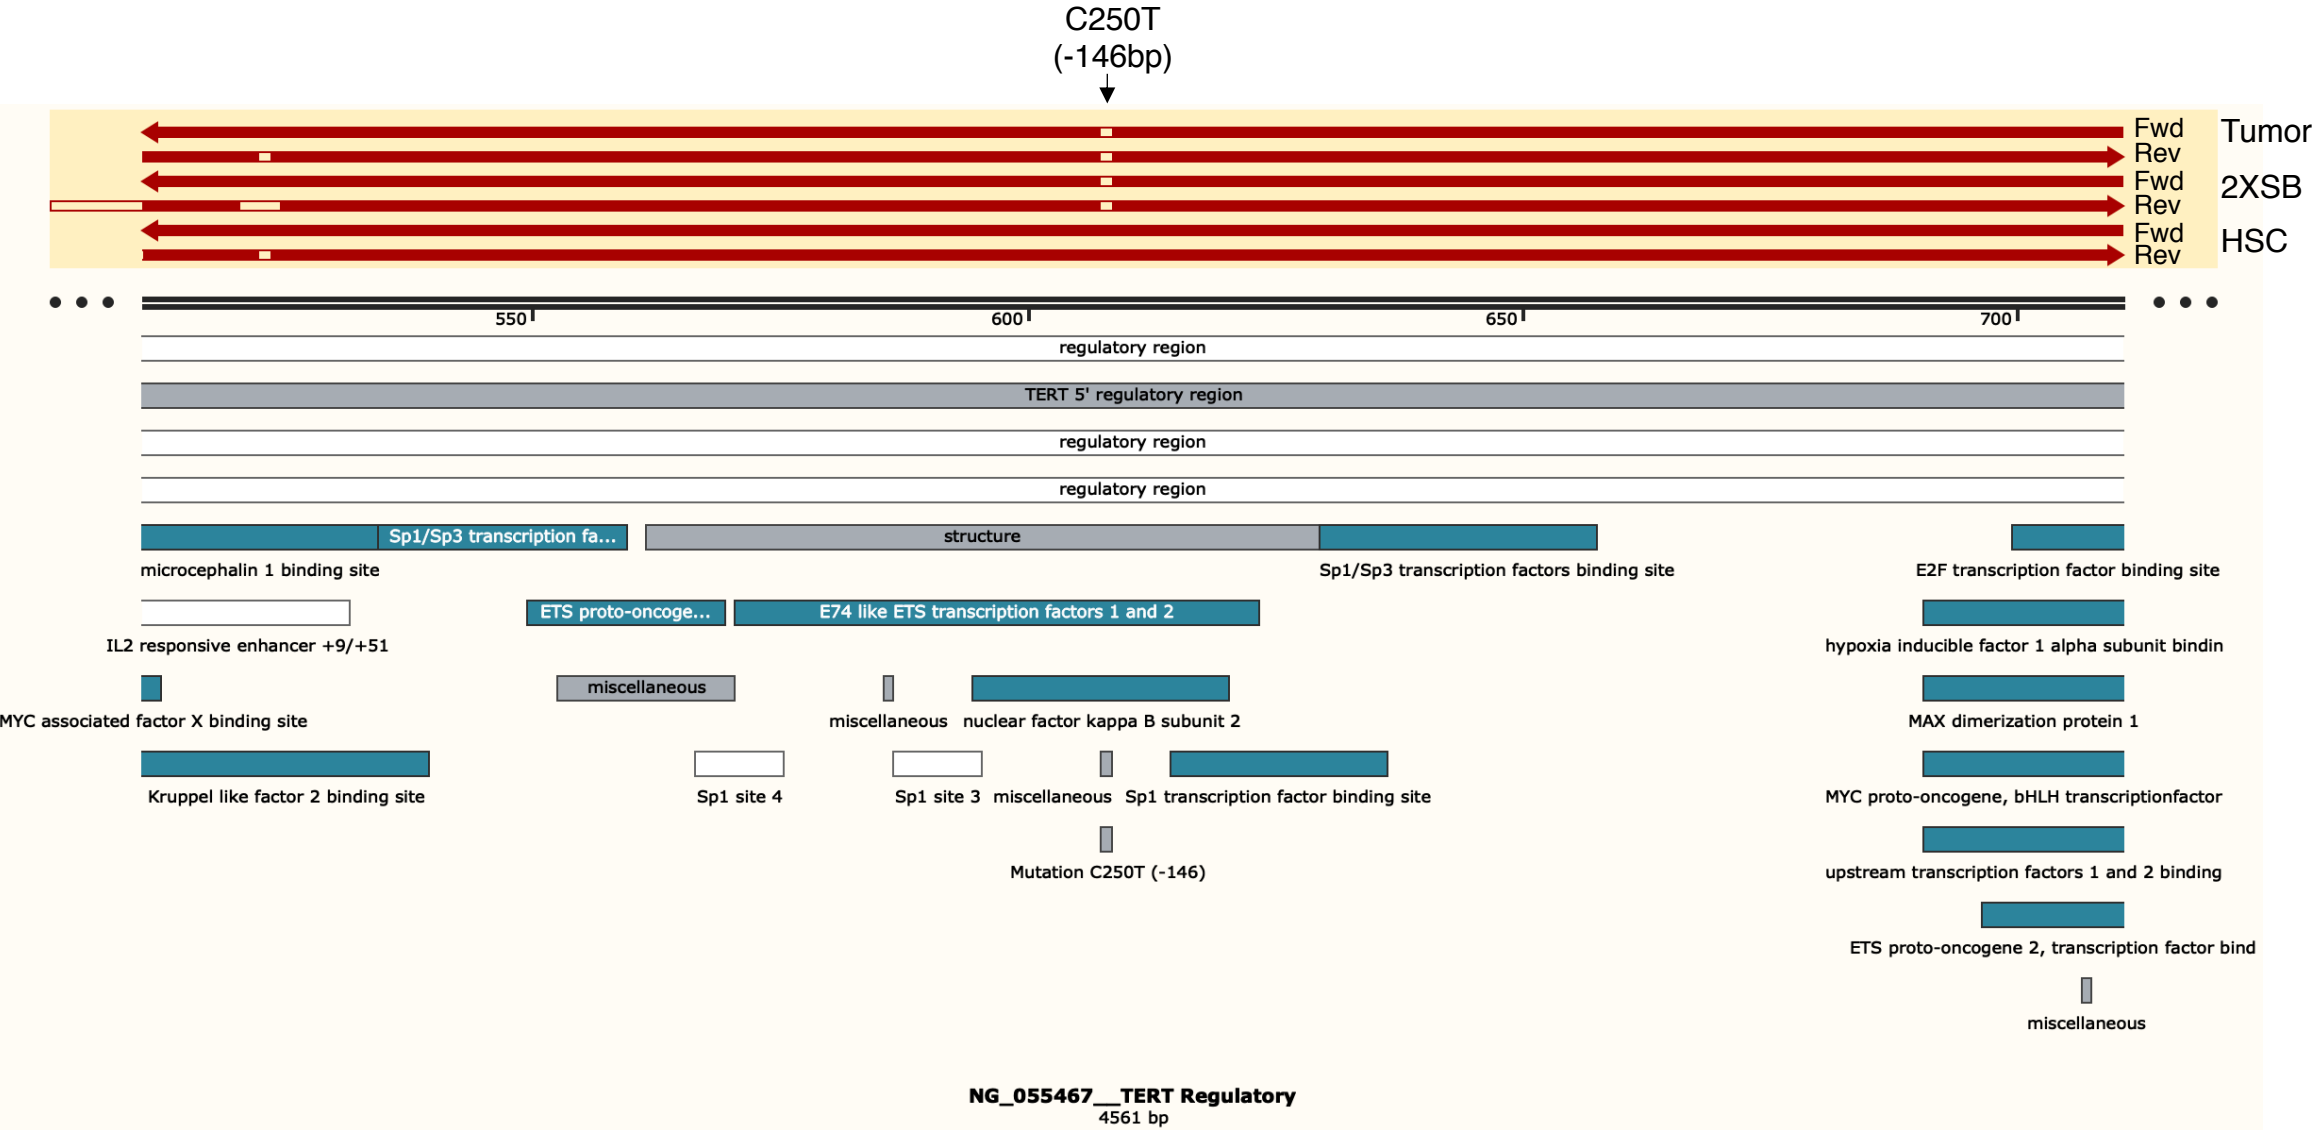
C250T
(-146bp)

Fwd
Rev
Tumor
Fwd
Rev
2XSB
Fwd
Rev
HSC

550
600
650
700

regulatory region
TERT 5' regulatory region
regulatory region
regulatory region

Sp1/Sp3 transcription fa...
structure
microcephalin 1 binding site
Sp1/Sp3 transcription factors binding site
E2F transcription factor binding site
ETS proto-oncoge...
E74 like ETS transcription factors 1 and 2
IL2 responsive enhancer +9/+51
hypoxia inducible factor 1 alpha subunit bindin
miscellaneous
MYC associated factor X binding site
miscellaneous
nuclear factor kappa B subunit 2
MAX dimerization protein 1
Kruppel like factor 2 binding site
Sp1 site 4
Sp1 site 3
miscellaneous
Sp1 transcription factor binding site
MYC proto-oncogene, bHLH transcriptionfactor
Mutation C250T (-146)
upstream transcription factors 1 and 2 binding
ETS proto-oncogene 2, transcription factor bind
miscellaneous

NG_055467__TERT Regulatory
4561 bp